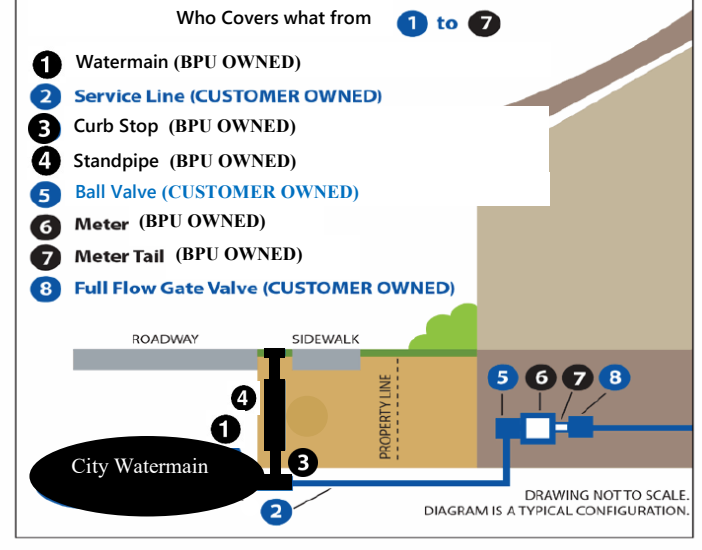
Who Covers what from 1 to 7

1 Watermain (BPU OWNED)
2 Service Line (CUSTOMER OWNED)
3 Curb Stop (BPU OWNED)
4 Standpipe (BPU OWNED)
5 Ball Valve (CUSTOMER OWNED)
6 Meter (BPU OWNED)
7 Meter Tail (BPU OWNED)
8 Full Flow Gate Valve (CUSTOMER OWNED)

ROADWAY
SIDEWALK
PROPERTY LINE
4
1
City Watermain
3
2
5 6 7 8

DRAWING NOT TO SCALE.
DIAGRAM IS A TYPICAL CONFIGURATION.